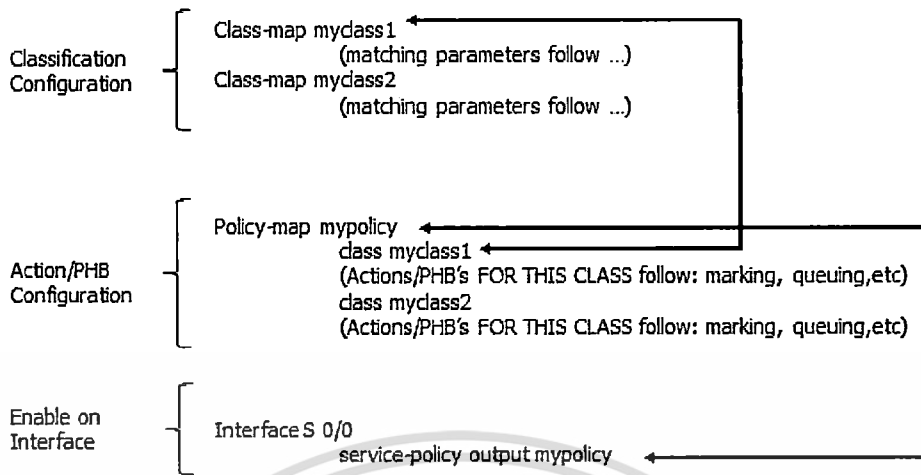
Classification Configuration

Class-map myclass1
(matching parameters follow ...)
Class-map myclass2
(matching parameters follow ...)

Action/PHB Configuration

Policy-map mypolicy
class myclass1
(Actions/PHB's FOR THIS CLASS follow: marking, queuing,etc)
class myclass2
(Actions/PHB's FOR THIS CLASS follow: marking, queuing,etc)

Enable on Interface

Interface S 0/0
service-policy output mypolicy